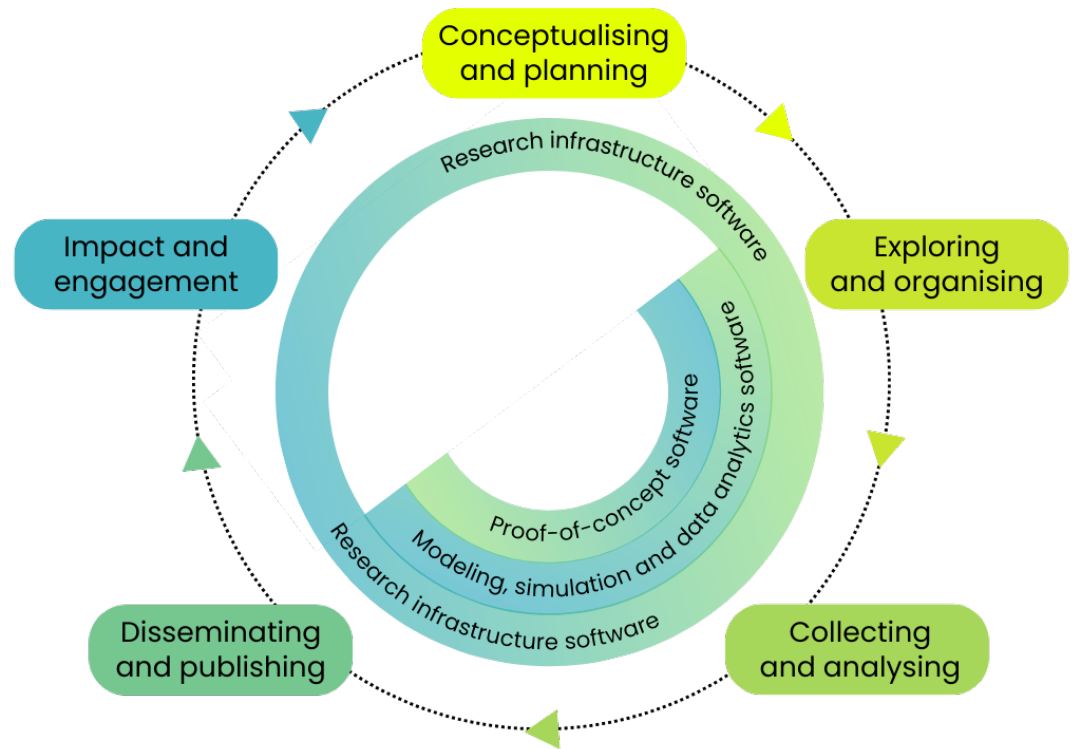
Conceptualising and planning

Exploring and organising

Collecting and analysing

Disseminating and publishing

Impact and engagement

Research infrastructure software

Modeling, simulation and data analytics software

Proof-of-concept software

Research infrastructure software